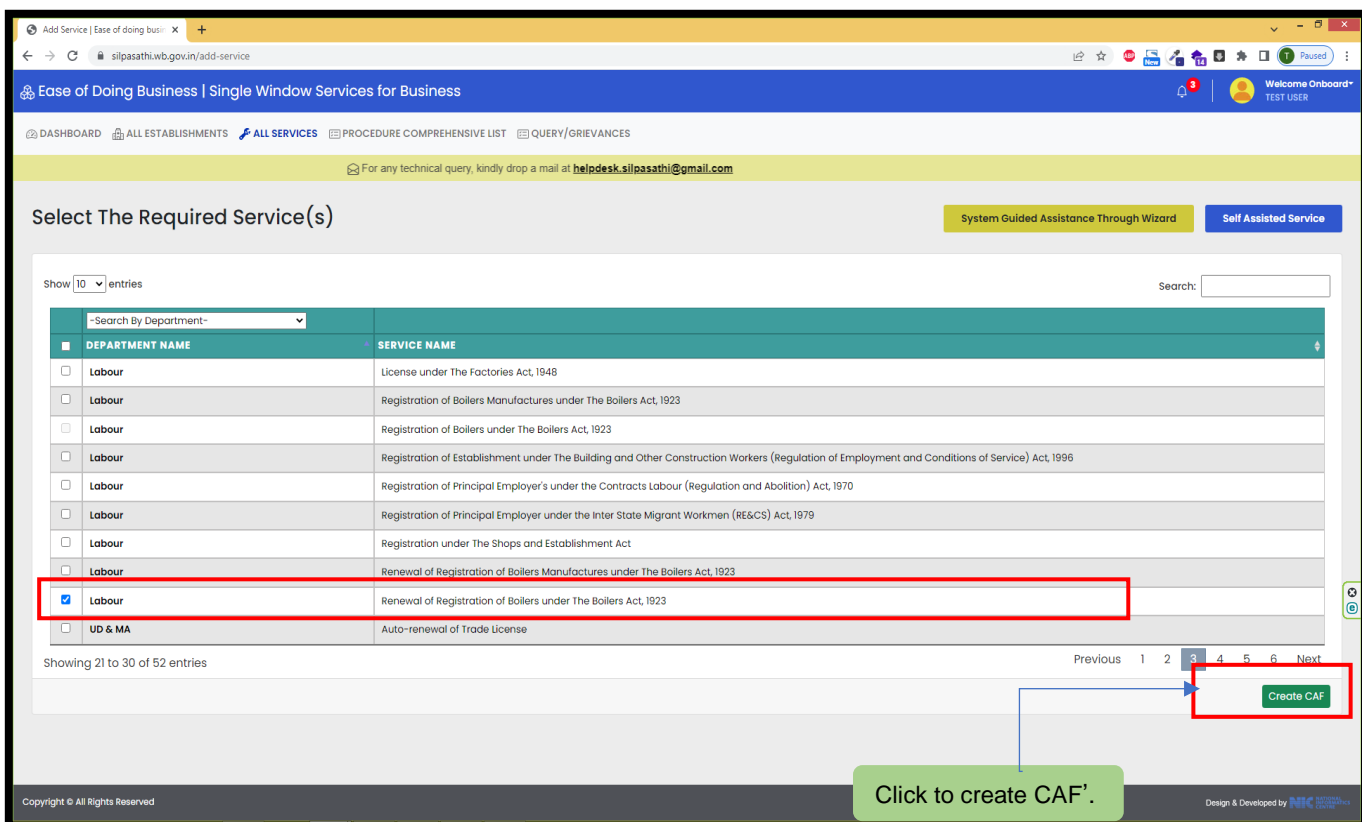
Add Service | Ease of doing busi

silpasathi.wb.gov.in/add-service

Paused

Ease of Doing Business | Single Window Services for Business

3

Welcome Onboard
TEST USER

DASHBOARD ALL ESTABLISHMENTS ALL SERVICES PROCEDURE COMPREHENSIVE LIST QUERY/GRIEVANCES

For any technical query, kindly drop a mail at helpdesk.silpasathi@gmail.com

Select The Required Service(s)

System Guided Assistance Through Wizard

Self Assisted Service

Show 10 entries

Search:

-Search By Department-

| | DEPARTMENT NAME | SERVICE NAME |
|---|---|---|
| | Labour | License under The Factories Act, 1948 |
| | Labour | Registration of Boilers Manufactures under The Boilers Act, 1923 |
| | Labour | Registration of Boilers under The Boilers Act, 1923 |
| | Labour | Registration of Establishment under The Building and Other Construction Workers (Regulation of Employment and Conditions of Service) Act, 1996 |
| | Labour | Registration of Principal Employer's under the Contracts Labour (Regulation and Abolition) Act, 1970 |
| | Labour | Registration of Principal Employer under the Inter State Migrant Workmen (RE&CS) Act, 1979 |
| | Labour | Registration under The Shops and Establishment Act |
| | Labour | Renewal of Registration of Boilers Manufactures under The Boilers Act, 1923 |
| | Labour | Renewal of Registration of Boilers under The Boilers Act, 1923 |
| | UD & MA | Auto-renewal of Trade License |

Showing 21 to 30 of 52 entries

Previous 1 2 3 4 5 6 Next

Create CAF

Click to create CAF'.

Copyright © All Rights Reserved

Design & Developed by NIC